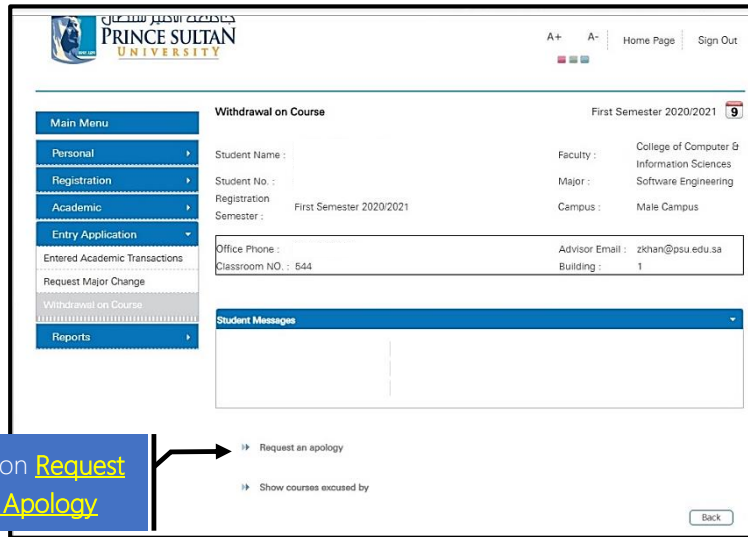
جامعة الأمير سلطان
PRINCE SULTAN
UNIVERSITY

A+ A- Home Page Sign Out

Main Menu
Personal
Registration
Academic
Entry Application
Entered Academic Transactions
Request Major Change
Withdrawal on Course
Reports

Withdrawal on Course

First Semester 2020/2021 9

| | | | |
|---|---|---|---|
| Student Name : | | Faculty : | College of Computer & Information Sciences |
| Student No. : | | Major : | Software Engineering |
| Registration Semester : | First Semester 2020/2021 | Campus : | Male Campus |

| | | | |
|---|---|---|---|
| Office Phone : | | Advisor Email : | zkhan@psu.edu.sa |
| Classroom NO. : | 544 | Building : | 1 |

Student Messages

on Request Apology

Request an apology

Show courses excused by

Back